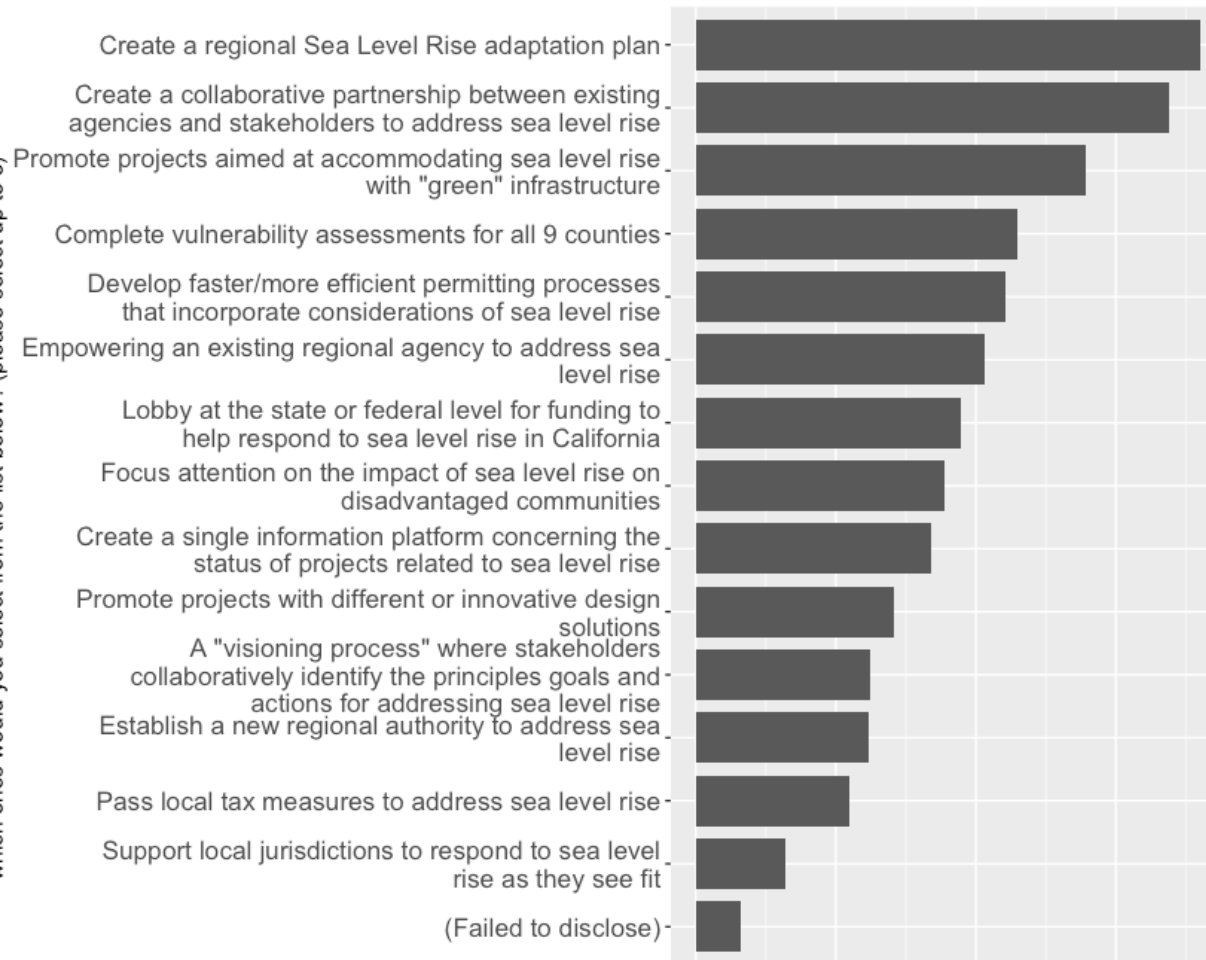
Which ones would you select from the list below? (please select up to 5)

Create a regional Sea Level Rise adaptation plan

Create a collaborative partnership between existing agencies and stakeholders to address sea level rise

Promote projects aimed at accommodating sea level rise with "green" infrastructure

Complete vulnerability assessments for all 9 counties

Develop faster/more efficient permitting processes that incorporate considerations of sea level rise

Empowering an existing regional agency to address sea level rise

Lobby at the state or federal level for funding to help respond to sea level rise in California

Focus attention on the impact of sea level rise on disadvantaged communities

Create a single information platform concerning the status of projects related to sea level rise

Promote projects with different or innovative design solutions

A "visioning process" where stakeholders collaboratively identify the principles goals and actions for addressing sea level rise

Establish a new regional authority to address sea level rise

Pass local tax measures to address sea level rise

Support local jurisdictions to respond to sea level rise as they see fit

(Failed to disclose)